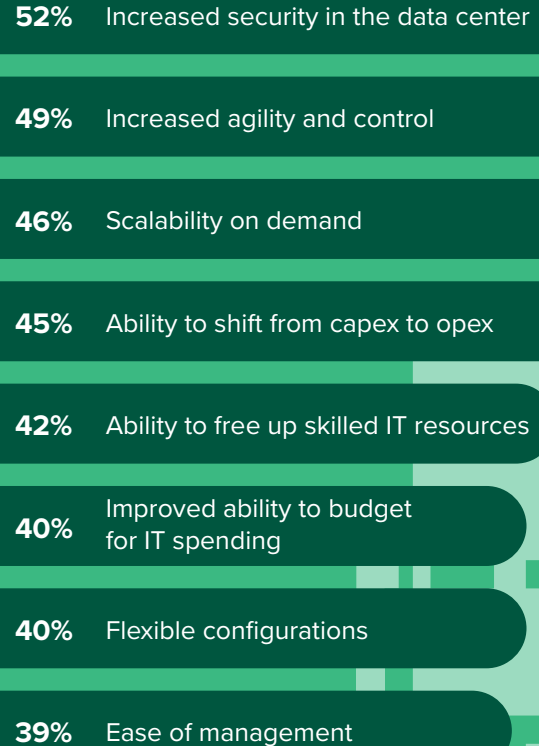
52% Increased security in the data center

49% Increased agility and control

46% Scalability on demand

45% Ability to shift from capex to opex

42% Ability to free up skilled IT resources

40% Improved ability to budget for IT spending

40% Flexible configurations

39% Ease of management